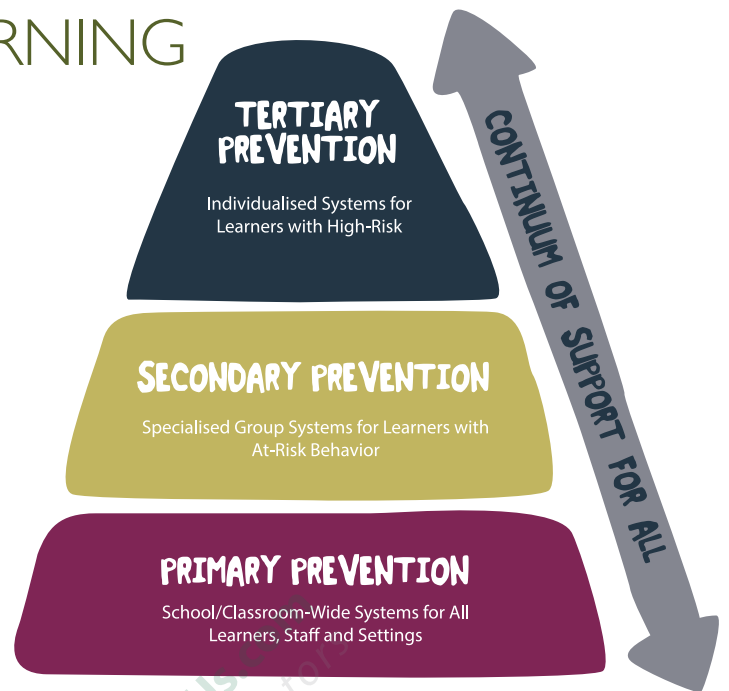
RNING

TERTIARY PREVENTION

Individualised Systems for Learners with High-Risk

SECONDARY PREVENTION

Specialised Group Systems for Learners with At-Risk Behavior

PRIMARY PREVENTION

School/Classroom-Wide Systems for All Learners, Staff and Settings

CONTINUUM OF SUPPORT FOR ALL